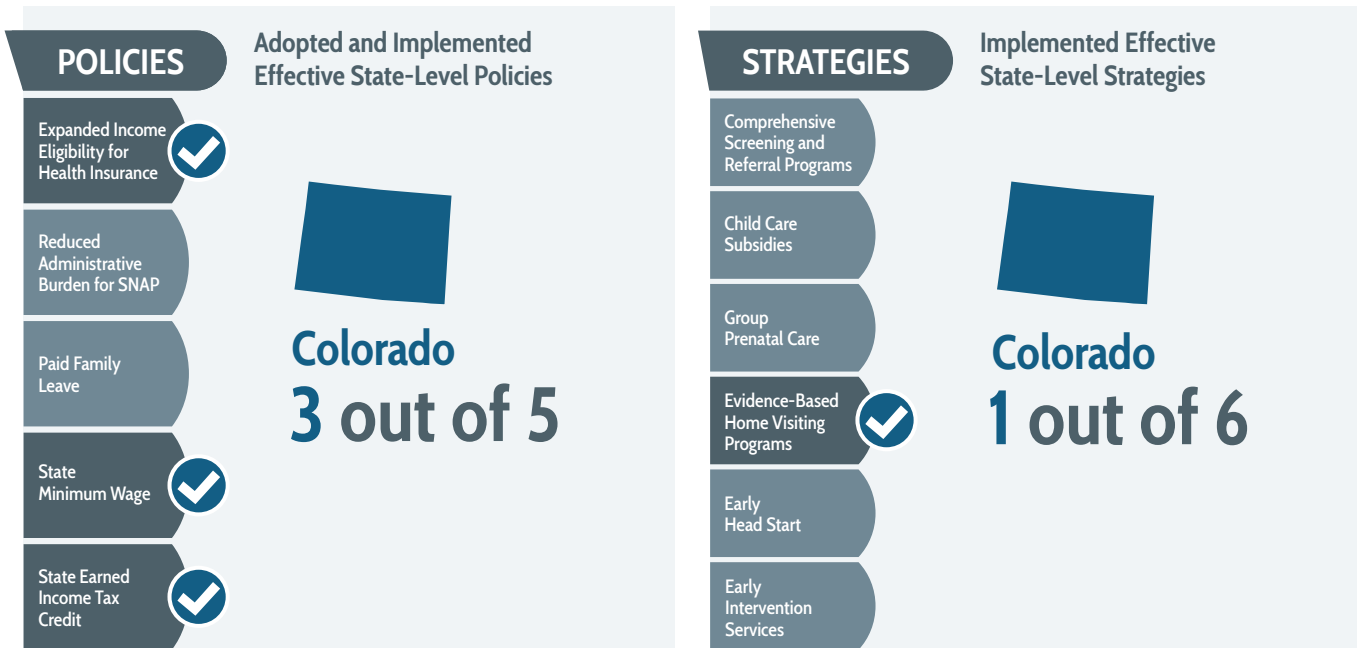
POLICIES

Adopted and Implemented Effective State-Level Policies

Expanded Income Eligibility for Health Insurance

Reduced Administrative Burden for SNAP

Paid Family Leave

State Minimum Wage

State Earned Income Tax Credit

Colorado
3 out of 5

STRATEGIES

Implemented Effective State-Level Strategies

Comprehensive Screening and Referral Programs

Child Care Subsidies

Group Prenatal Care

Evidence-Based Home Visiting Programs

Early Head Start

Early Intervention Services

Colorado
1 out of 6